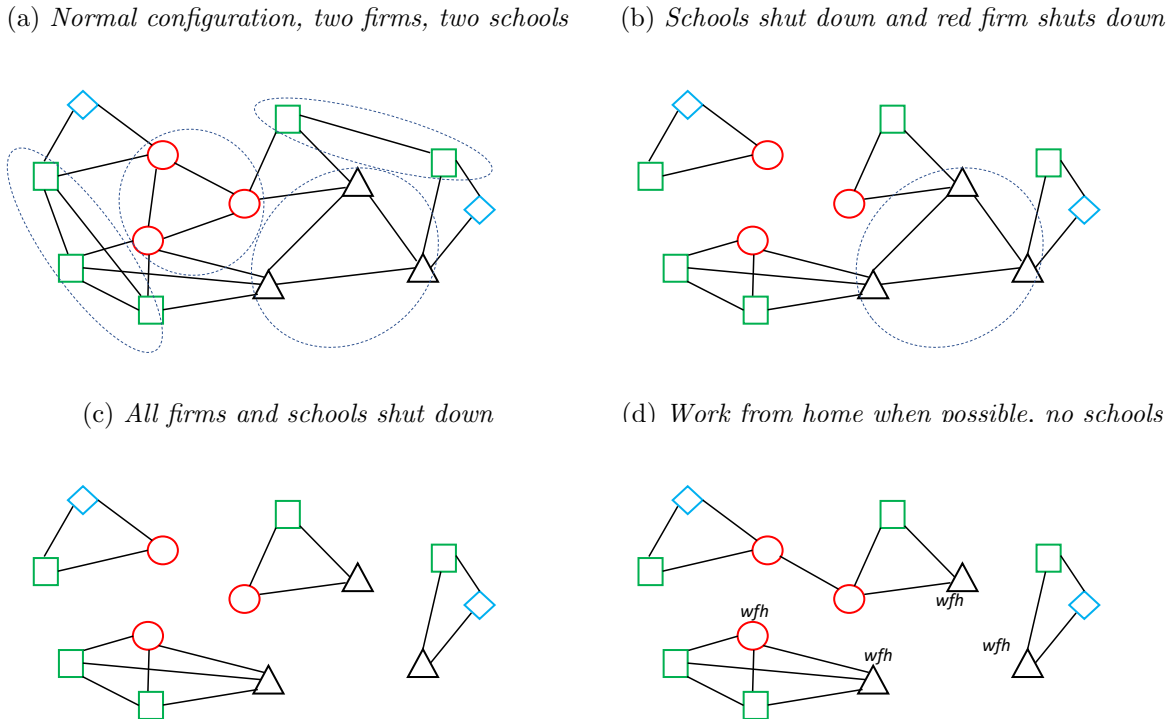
(a) *Normal configuration, two firms, two schools*

(b) *Schools shut down and red firm shuts down*

(c) *All firms and schools shut down*

(d) *Work from home when possible, no schools*

wfh

wfh

wfh

wfh